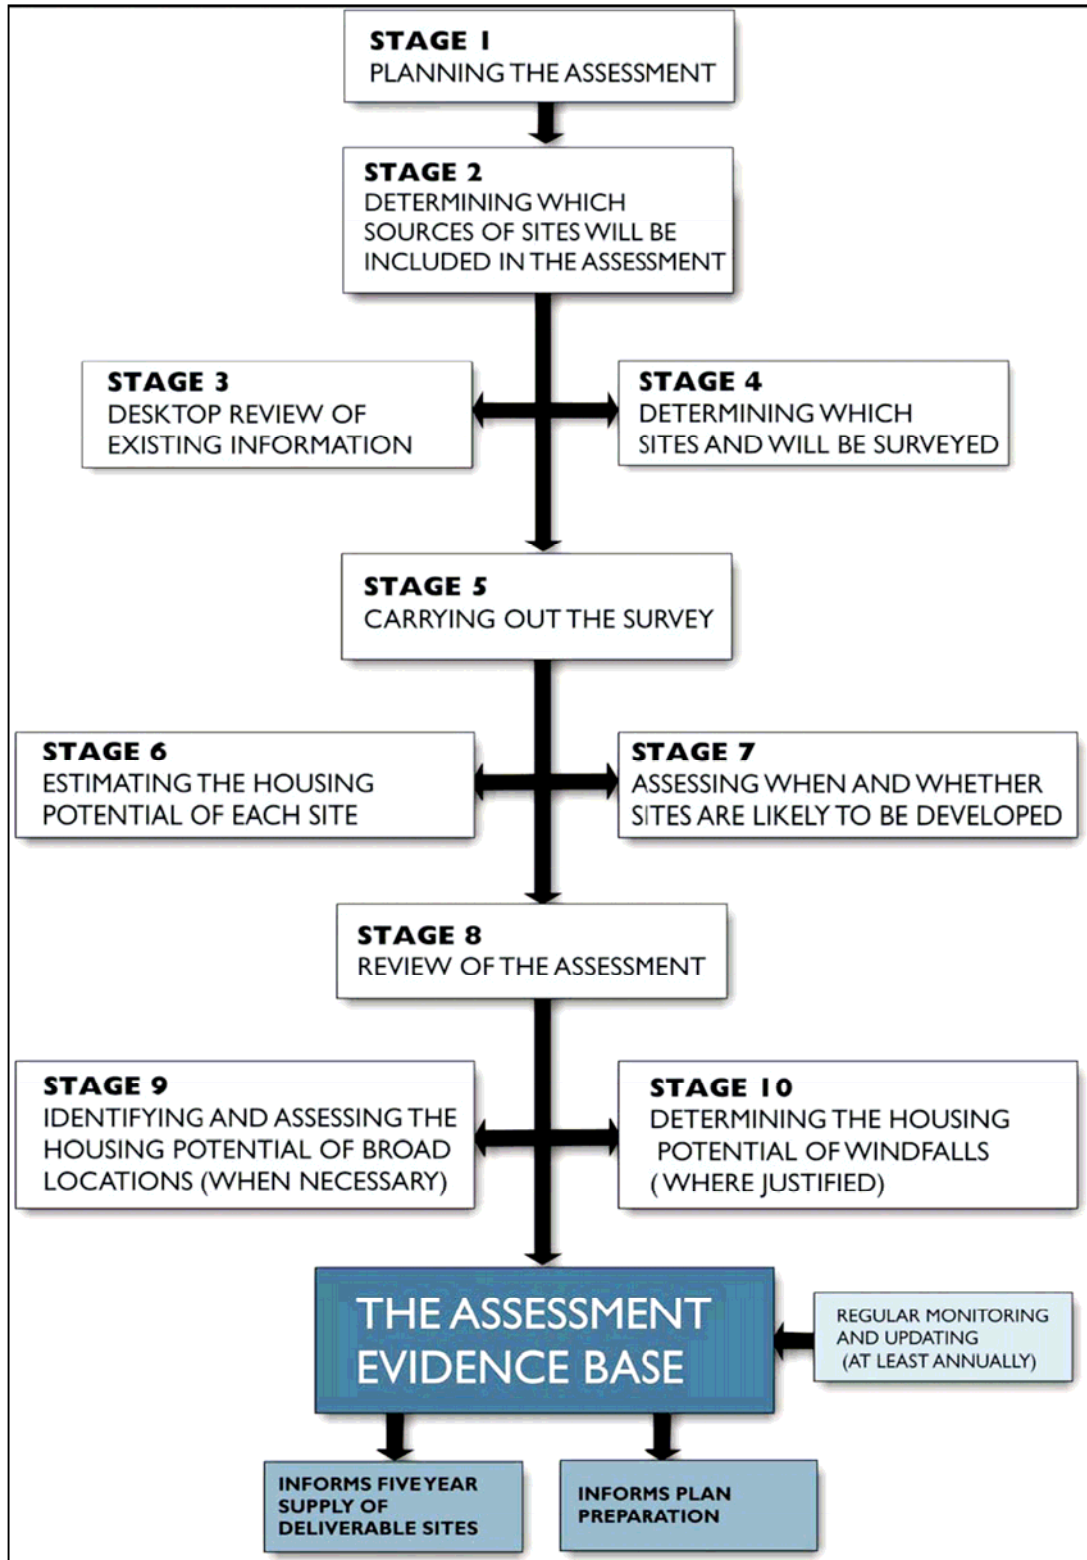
STAGE 1
PLANNING THE ASSESSMENT

STAGE 2
DETERMINING WHICH SOURCES OF SITES WILL BE INCLUDED IN THE ASSESSMENT

STAGE 3
DESKTOP REVIEW OF EXISTING INFORMATION

STAGE 4
DETERMINING WHICH SITES AND WILL BE SURVEYED

STAGE 5
CARRYING OUT THE SURVEY

STAGE 6
ESTIMATING THE HOUSING POTENTIAL OF EACH SITE

STAGE 7
ASSESSING WHEN AND WHETHER SITES ARE LIKELY TO BE DEVELOPED

STAGE 8
REVIEW OF THE ASSESSMENT

STAGE 9
IDENTIFYING AND ASSESSING THE HOUSING POTENTIAL OF BROAD LOCATIONS (WHEN NECESSARY)

STAGE 10
DETERMINING THE HOUSING POTENTIAL OF WINDFALLS (WHERE JUSTIFIED)

THE ASSESSMENT EVIDENCE BASE

REGULAR MONITORING AND UPDATING (AT LEAST ANNUALLY)

INFORMS FIVE YEAR SUPPLY OF DELIVERABLE SITES

INFORMS PLAN PREPARATION